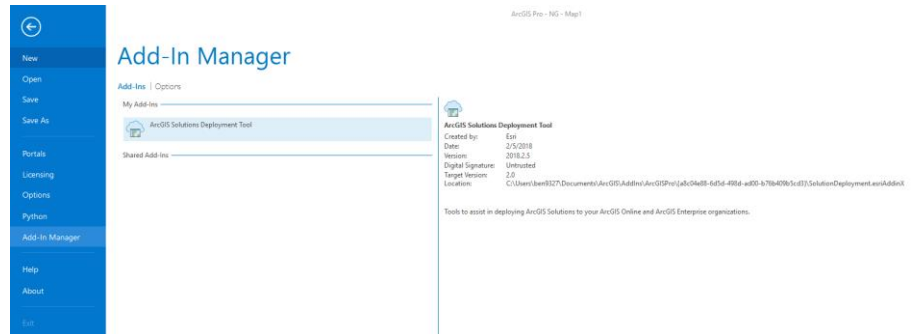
ArcGIS Pro - NG - Map1

New
Open
Save
Save As
Portals
Licensing
Options
Python
Add-In Manager
Help
About
Exit

Add-In Manager

Add-Ins | Options

My Add-Ins

ArcGIS Solutions Deployment Tool

Shared Add-Ins

ArcGIS Solutions Deployment Tool

| | |
|---|---|
| Created by: | Esri |
| Date: | 2/5/2018 |
| Version: | 2018.2.5 |
| Digital Signature: | Untrusted |
| Target Version: | 2.0 |
| Location: | C:\Users\ben9327\Documents\ArcGIS\AddIns\ArcGISPro\{a3c04e88-6d5d-498d-ad00-b76b409b5cd3}\SolutionDeployment.esriAddinX |

Tools to assist in deploying ArcGIS Solutions to your ArcGIS Online and ArcGIS Enterprise organizations.